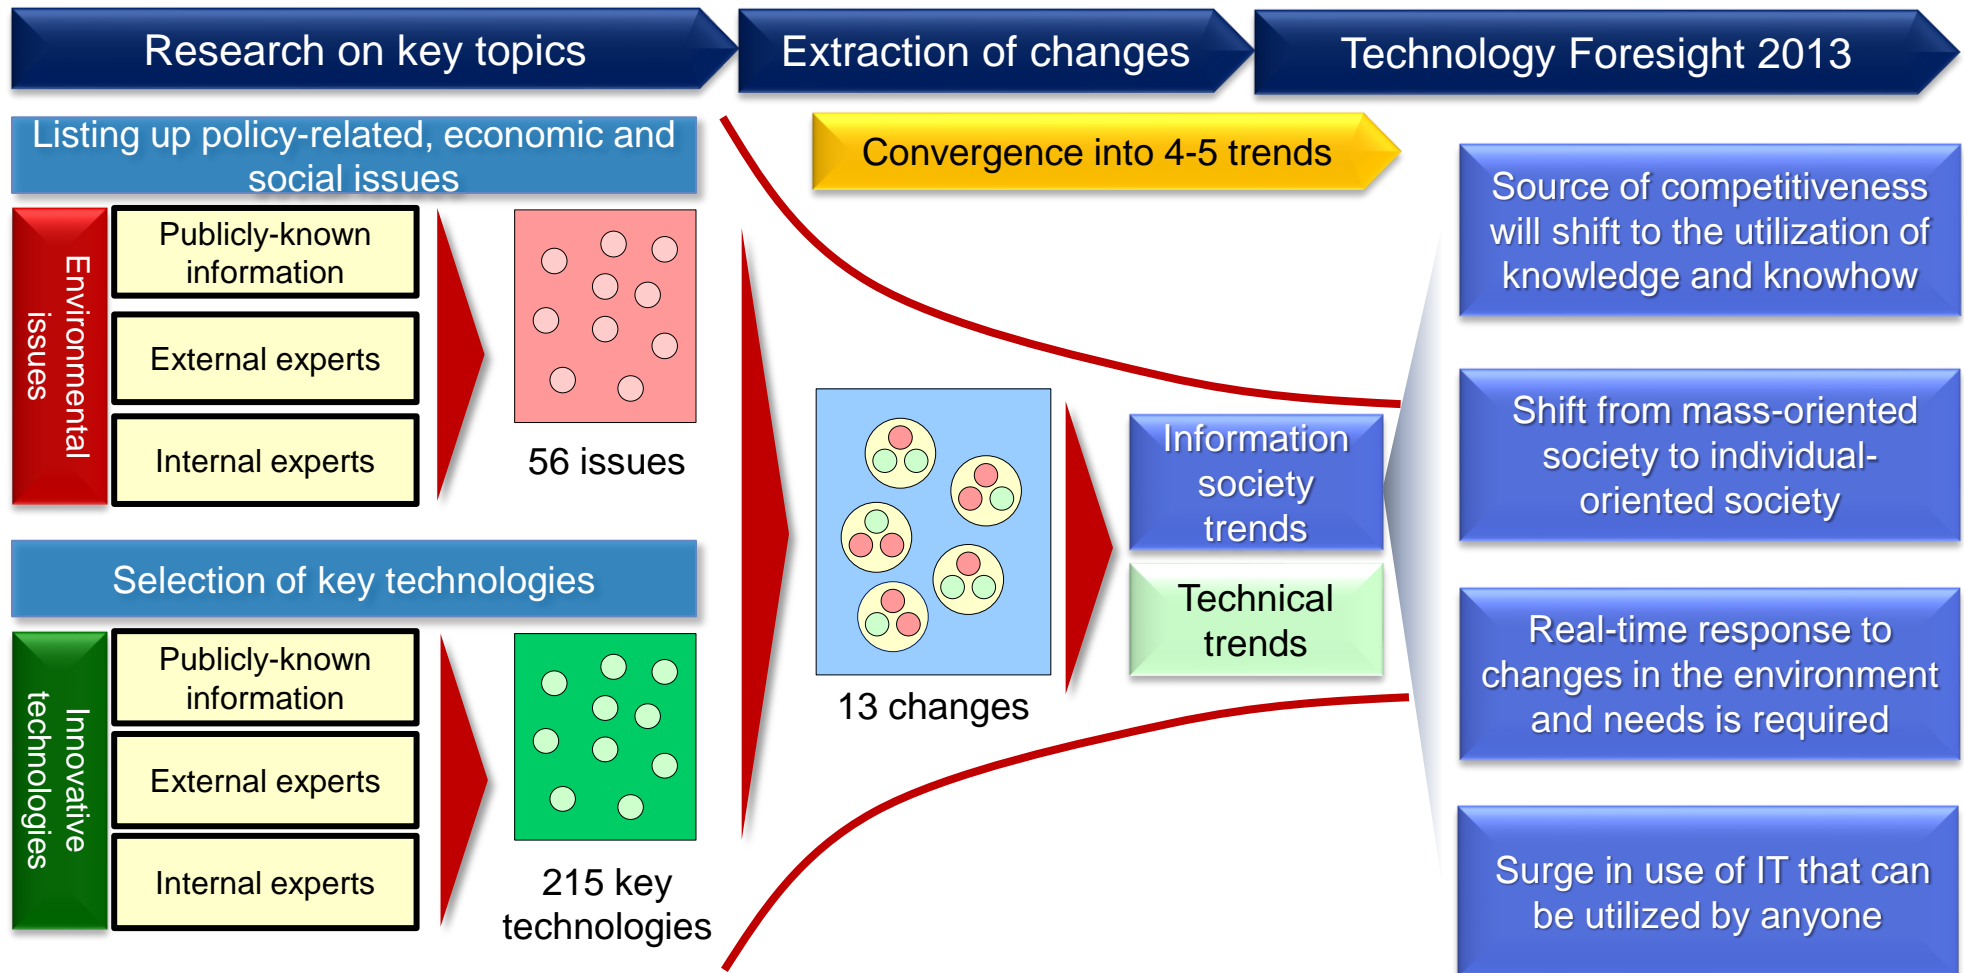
Research on key topics

Extraction of changes

Technology Foresight 2013

Listing up policy-related, economic and social issues

Environmental issues

Publicly-known information

External experts

Internal experts

56 issues

Selection of key technologies

Innovative technologies

Publicly-known information

External experts

Internal experts

215 key technologies

Convergence into 4-5 trends

13 changes

Information society trends

Technical trends

Source of competitiveness will shift to the utilization of knowledge and knowhow

Shift from mass-oriented society to individual-oriented society

Real-time response to changes in the environment and needs is required

Surge in use of IT that can be utilized by anyone